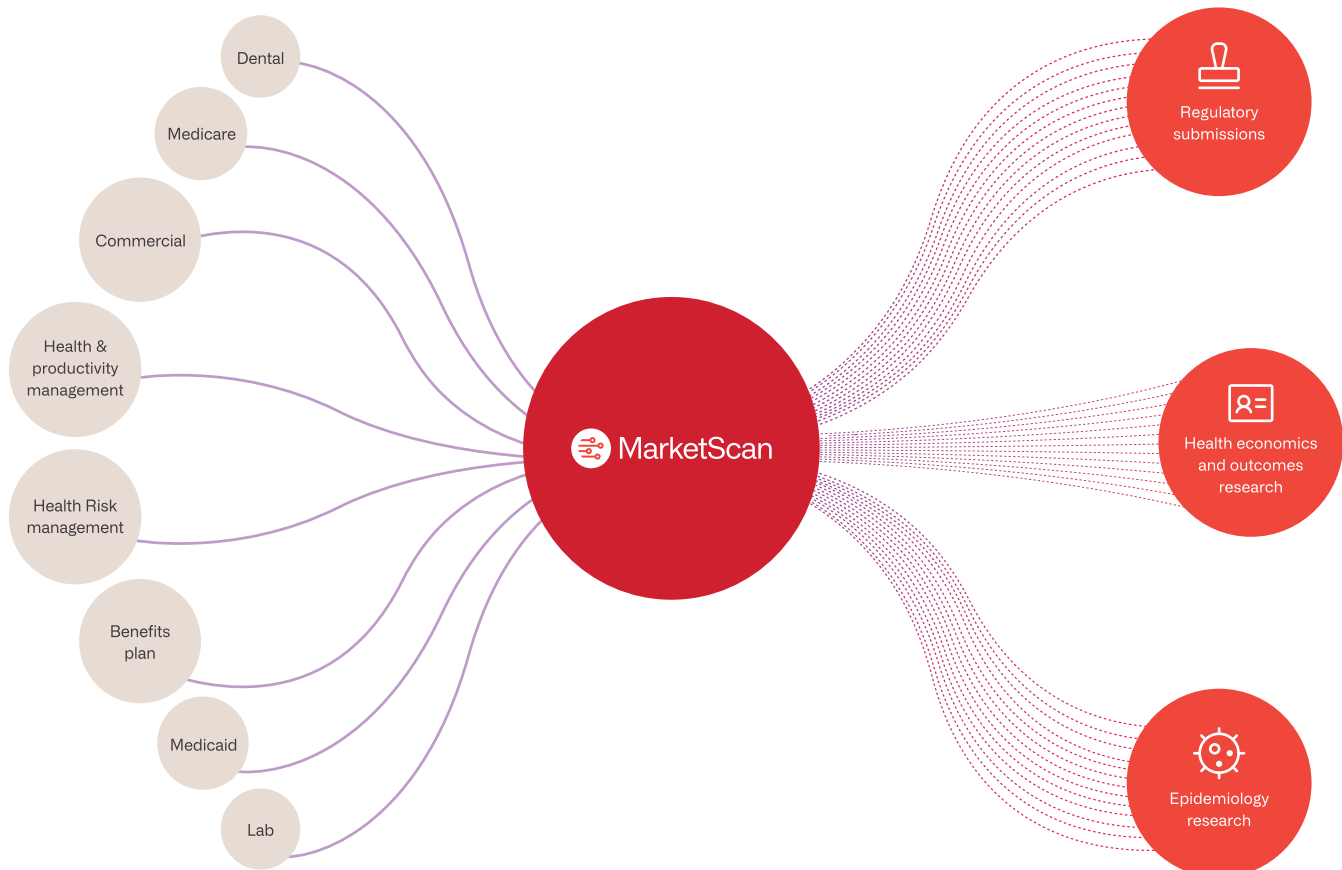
Dental

Medicare

Commercial

Health & productivity management

Health Risk management

Benefits plan

Medicaid

Lab

MarketScan

Regulatory submissions

Health economics and outcomes research

Epidemiology research